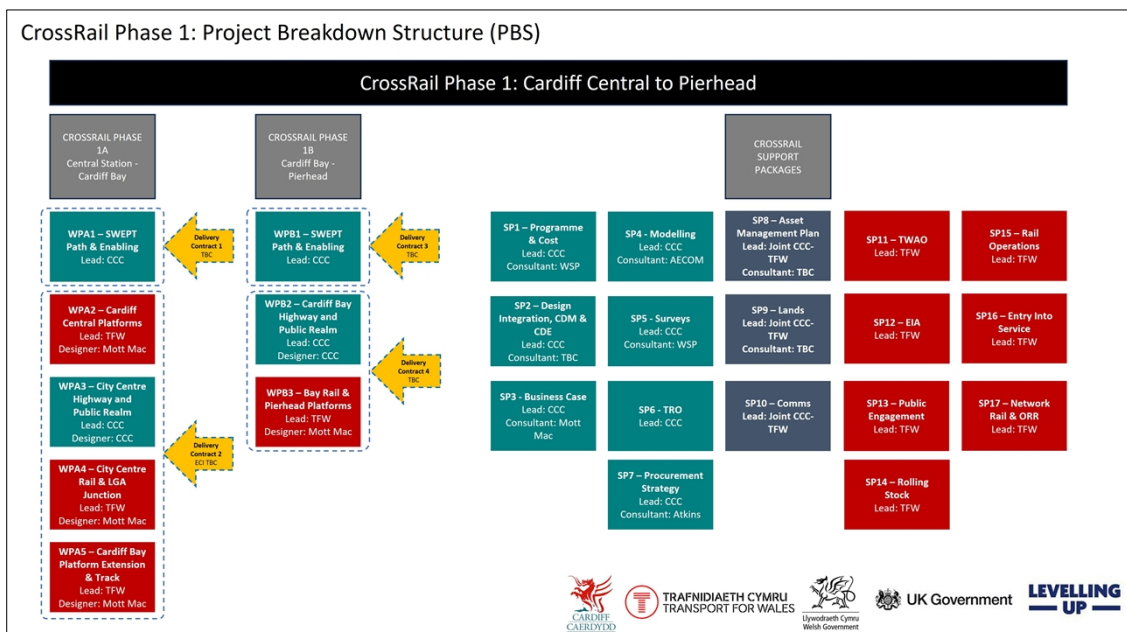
CrossRail Phase 1: Project Breakdown Structure (PBS)

CrossRail Phase 1: Cardiff Central to Pierhead

CROSSRAIL PHASE 1A
Central Station - Cardiff Bay

CROSSRAIL PHASE 1B
Cardiff Bay - Pierhead

CROSSRAIL SUPPORT PACKAGES

WPA1 – SWEPT Path & Enabling
Lead: CCC

Delivery Contract 1
TBC

WPB1 – SWEPT Path & Enabling
Lead: CCC

Delivery Contract 3
TBC

WPA2 – Cardiff Central Platforms
Lead: TFW
Designer: Mott Mac

WPB2 – Cardiff Bay Highway and Public Realm
Lead: CCC
Designer: CCC

Delivery Contract 4
TBC

WPA3 – City Centre Highway and Public Realm
Lead: CCC
Designer: CCC

WPB3 – Bay Rail & Pierhead Platforms
Lead: TFW
Designer: Mott Mac

Delivery Contract 2
ECI TBC

WPA4 – City Centre Rail & LGA Junction
Lead: TFW
Designer: Mott Mac

WPA5 – Cardiff Bay Platform Extension & Track
Lead: TFW
Designer: Mott Mac

SP1 – Programme & Cost
Lead: CCC
Consultant: WSP

SP2 – Design Integration, CDM & CDE
Lead: CCC
Consultant: TBC

SP3 – Business Case
Lead: CCC
Consultant: Mott Mac

SP4 - Modelling
Lead: CCC
Consultant: AECOM

SP5 - Surveys
Lead: CCC
Consultant: WSP

SP6 - TRO
Lead: CCC

SP7 – Procurement Strategy
Lead: CCC
Consultant: Atkins

SP8 – Asset Management Plan
Lead: Joint CCC-TFW
Consultant: TBC

SP9 – Lands
Lead: Joint CCC-TFW
Consultant: TBC

SP10 – Comms
Lead: Joint CCC-TFW

SP11 – TWAO
Lead: TFW

SP12 – EIA
Lead: TFW

SP13 – Public Engagement
Lead: TFW

SP14 – Rolling Stock
Lead: TFW

SP15 – Rail Operations
Lead: TFW

SP16 – Entry Into Service
Lead: TFW

SP17 – Network Rail & ORR
Lead: TFW

CARDIFF CAERDYDD
TRAFNIDIAETH CYMRU TRANSPORT FOR WALES
Llywodraeth Cymru Welsh Government
UK Government
LEVELLING UP